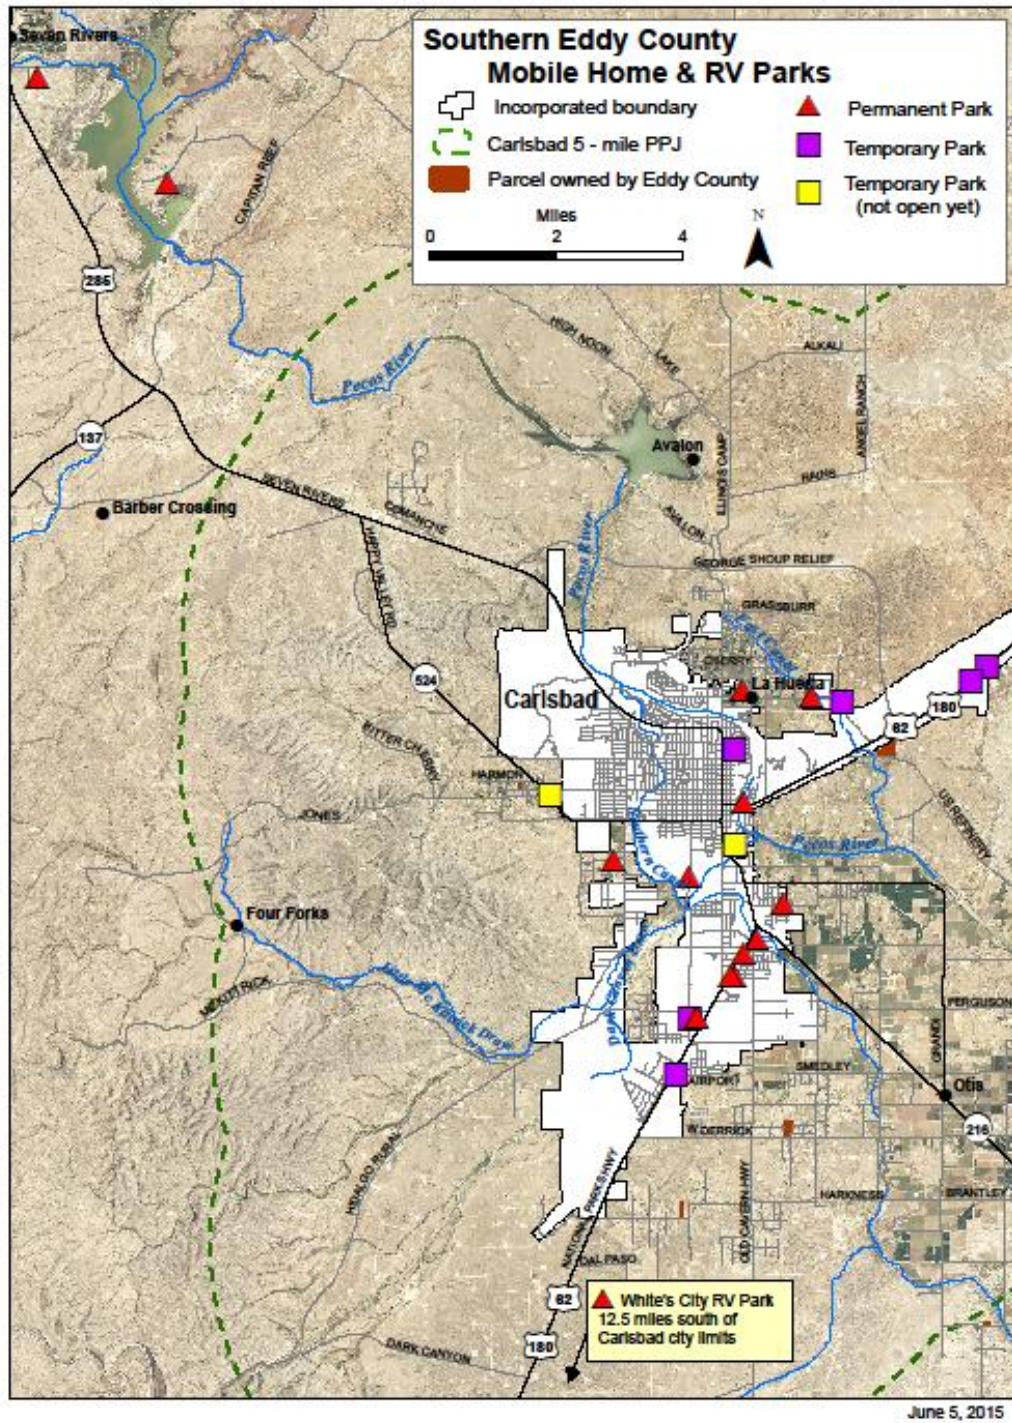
Southern Eddy County
Mobile Home & RV Parks

Incorporated boundary
Carlsbad 5 - mile PPJ
Parcel owned by Eddy County
Permanent Park
Temporary Park
Temporary Park (not open yet)

Miles
0 2 4
N

Seven Rivers
CAPITAN REEF
285
HIGH NOON
LAKE
ALKALI
Pecos River
187
Avalon
ILLINOIS CAMP
ANGEL RANCH
RAINS
SEVEN RIVERS
Barber Crossing
COMANCHE
AVALON
HAPPY VALLEY RD
Pecos River
GEORGE SHOUP RELIEF
GRAS SBURR
CEDAR
Carlsbad
La Huerta
524
180
82
BITTER CHASEN
HARMON
US REFINERY
JONES
Pecos River
Four Forks
MERCURY RICK
Dark Canyon Draw
FERGUSON
GRANDI
SMEDLEY
AIRPORT
Otis
216
W DERRICK
HIDALGO RURAL
HARKNESS
BRANTLEY
NATIONAL PARKS HWY
OLD CAVERN HWY
DAL PASO
82
White's City RV Park
12.5 miles south of
Carlsbad city limits
180
DARK CANYON

June 5, 2015